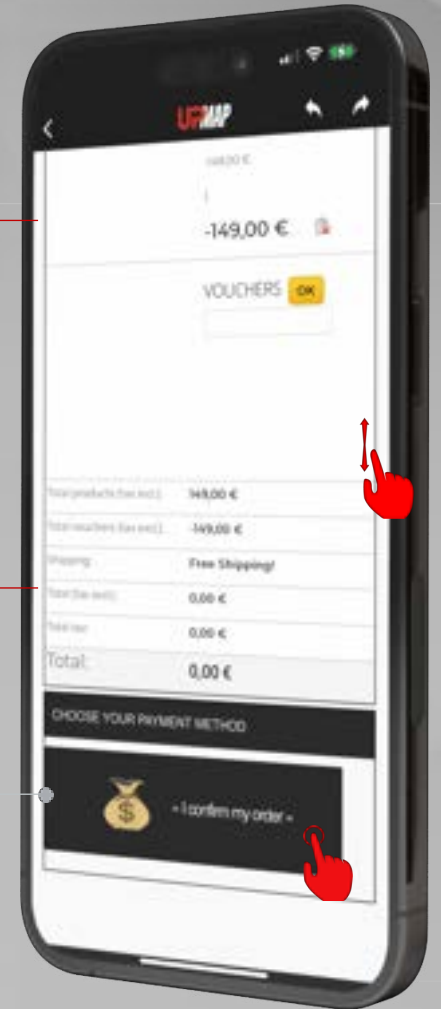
UPMAP

149,00 €

1

-149,00 €

VOUCHERS OK

| Total products (tax excl.) | 149,00 € |
|---|---|
| Total vouchers (tax excl.) | -149,00 € |
| Shipping | Free Shipping! |
| Total (tax excl.) | 0,00 € |
| Total tax | 0,00 € |
| Total | 0,00 € |

CHOOSE YOUR PAYMENT METHOD

« I confirm my order »